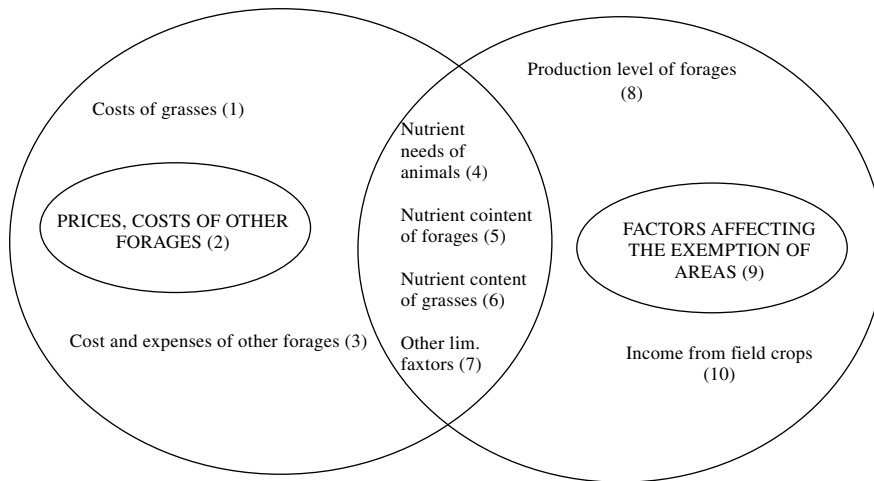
Costs of grasses (1)

PRICES, COSTS OF OTHER FORAGES (2)

Cost and expenses of other forages (3)

Nutrient needs of animals (4)

Nutrient cointent of forages (5)

Nutrient content of grasses (6)

Other lim. faxtors (7)

Production level of forages (8)

FACTORS AFFECTING THE EXEMPTION OF AREAS (9)

Income from field crops (10)